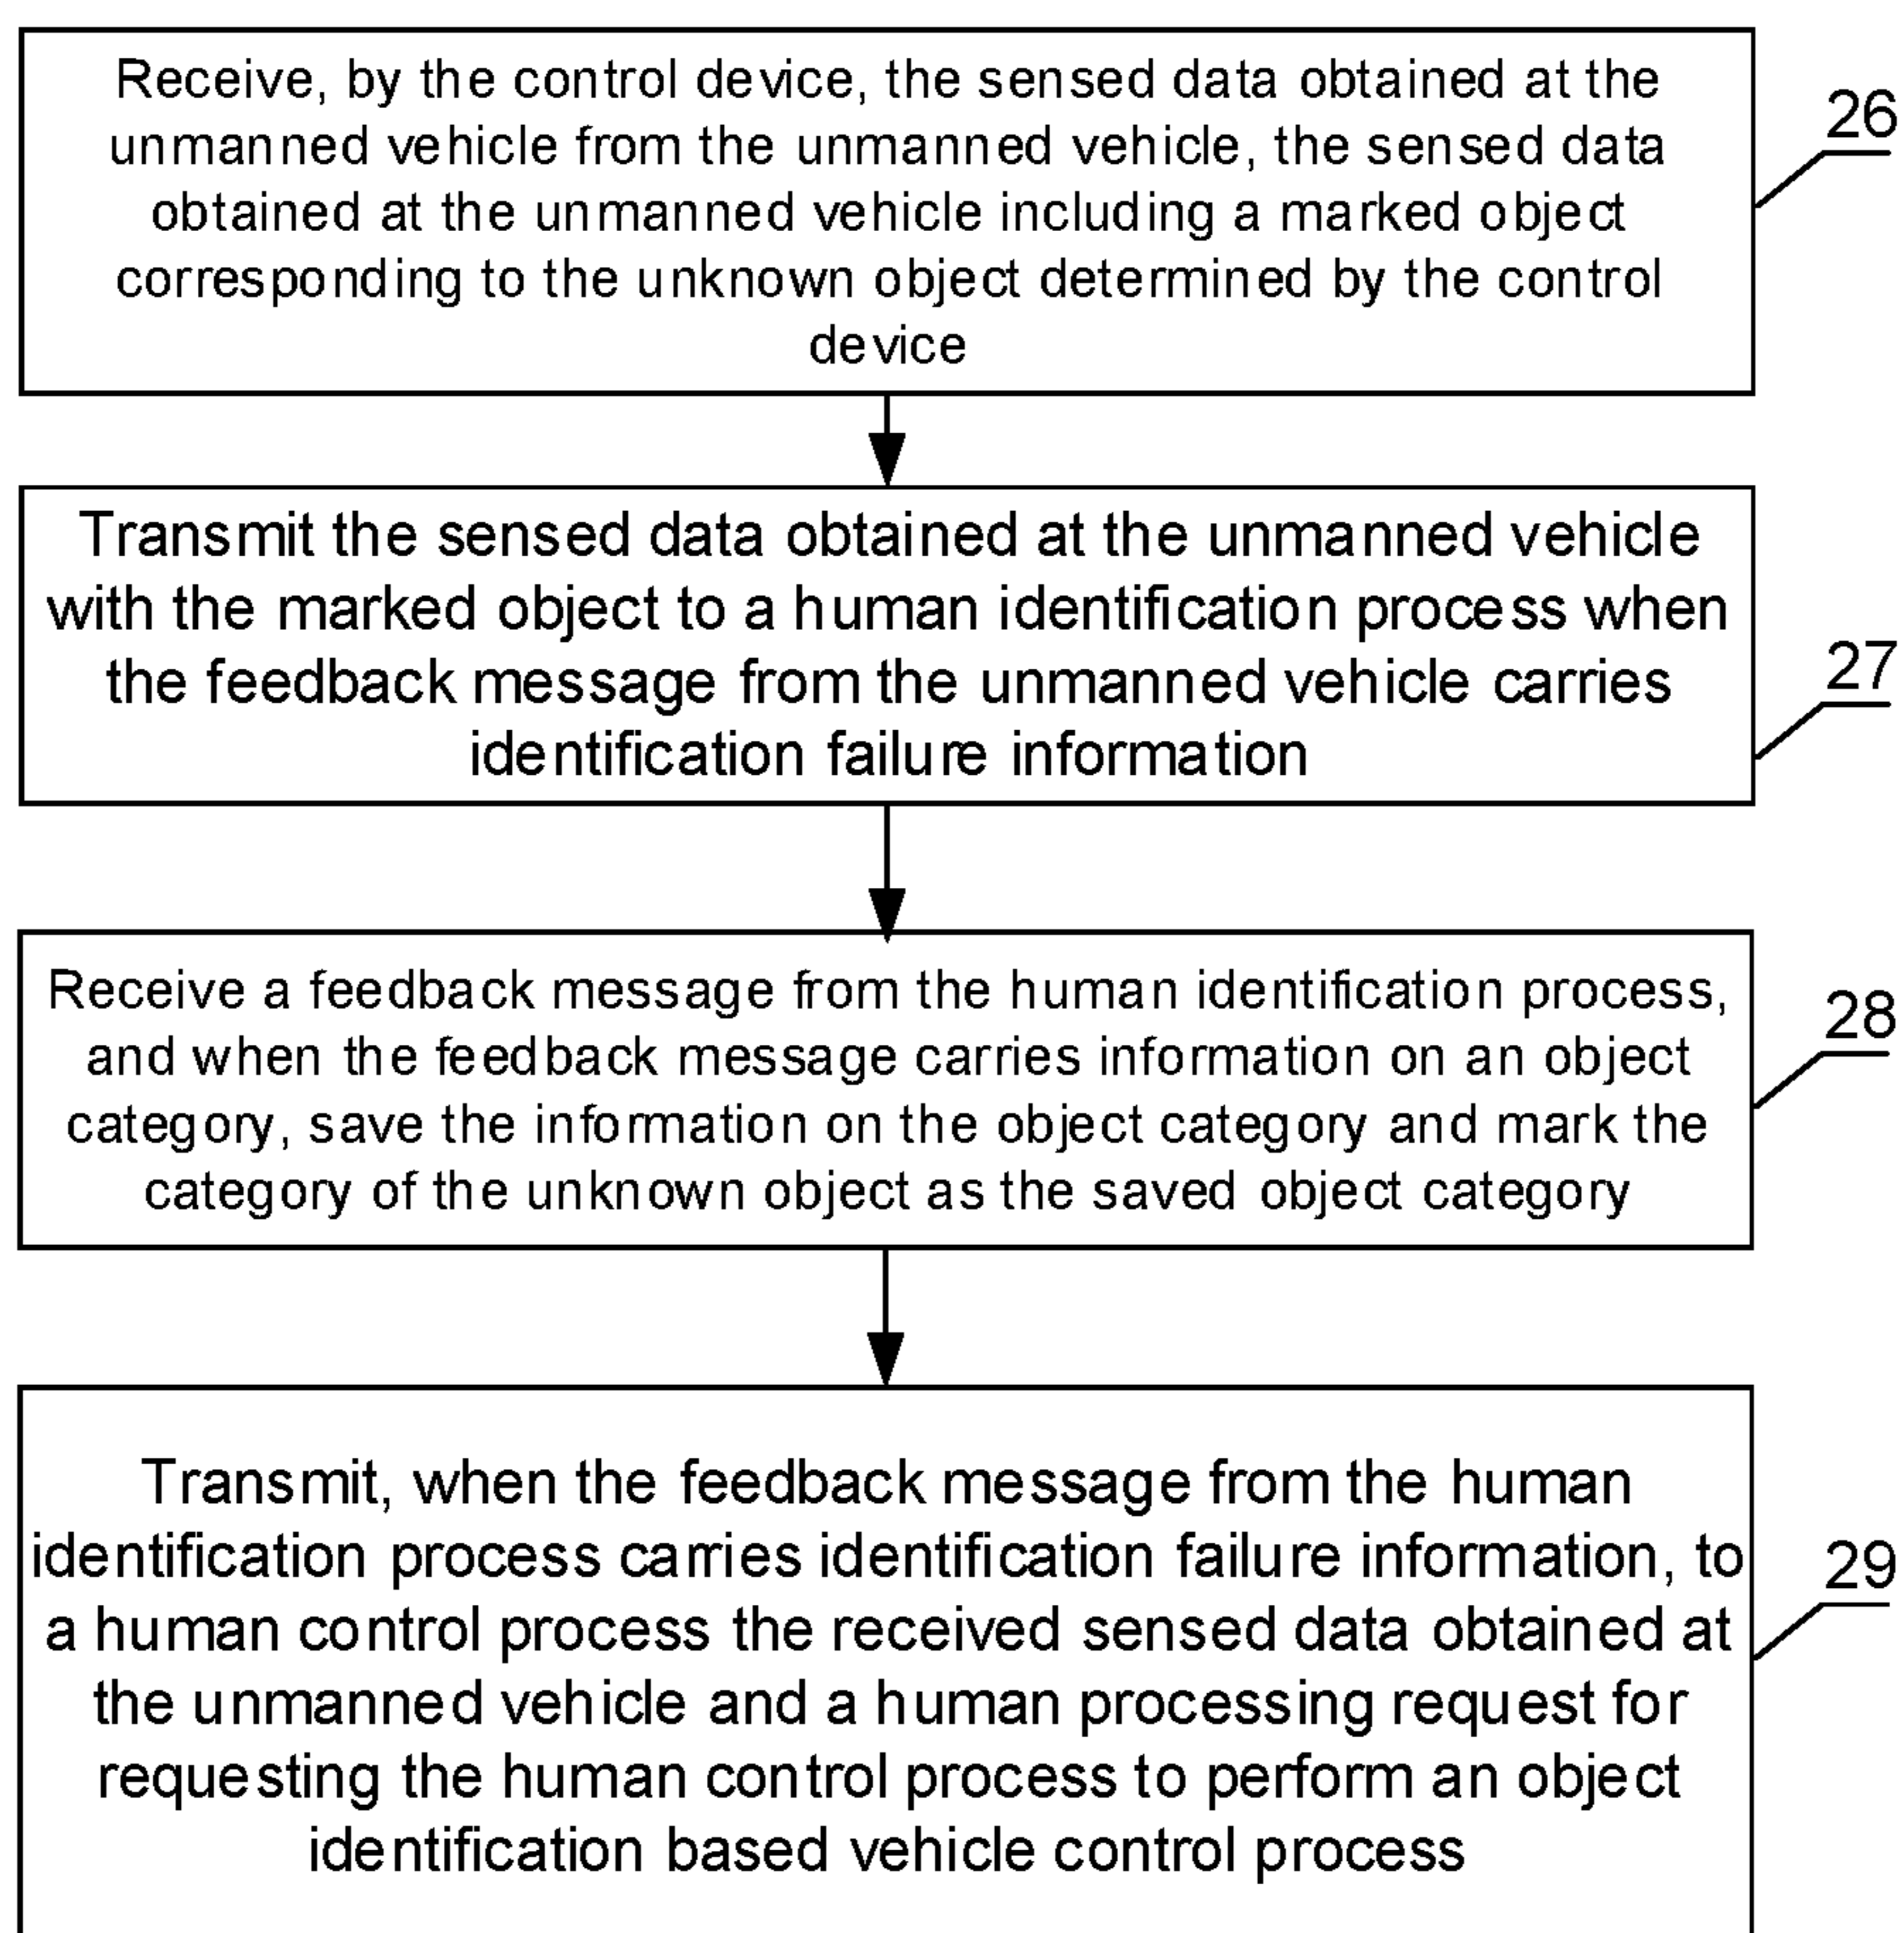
Receive, by the control device, the sensed data obtained at the unmanned vehicle from the unmanned vehicle, the sensed data obtained at the unmanned vehicle including a marked object corresponding to the unknown object determined by the control device

26

Transmit the sensed data obtained at the unmanned vehicle with the marked object to a human identification process when the feedback message from the unmanned vehicle carries identification failure information

27

Receive a feedback message from the human identification process, and when the feedback message carries information on an object category, save the information on the object category and mark the category of the unknown object as the saved object category

28

Transmit, when the feedback message from the human identification process carries identification failure information, to a human control process the received sensed data obtained at the unmanned vehicle and a human processing request for requesting the human control process to perform an object identification based vehicle control process

29